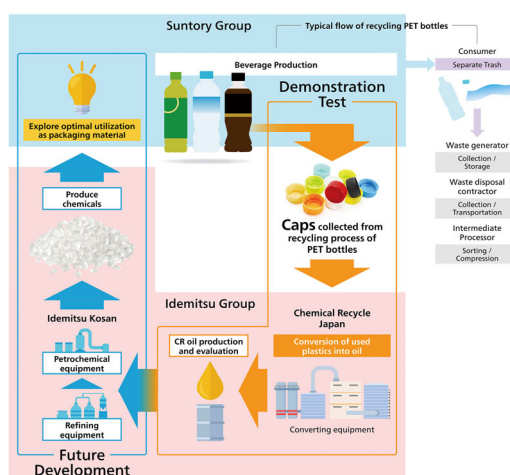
Suntory Group

Typical flow of recycling PET bottles

Beverage Production

Consumer

Separate Trash

Demonstration Test

Explore optimal utilization as packaging material

Produce chemicals

Caps collected from recycling process of PET bottles

Waste generator

Collection / Storage

Waste disposal contractor

Collection / Transportation

Intermediate Processor

Sorting / Compression

Idemitsu Kosan

Petrochemical equipment

Refining equipment

Idemitsu Group

CR oil production and evaluation

Chemical Recycle Japan

Conversion of used plastics into oil

Converting equipment

Future Development